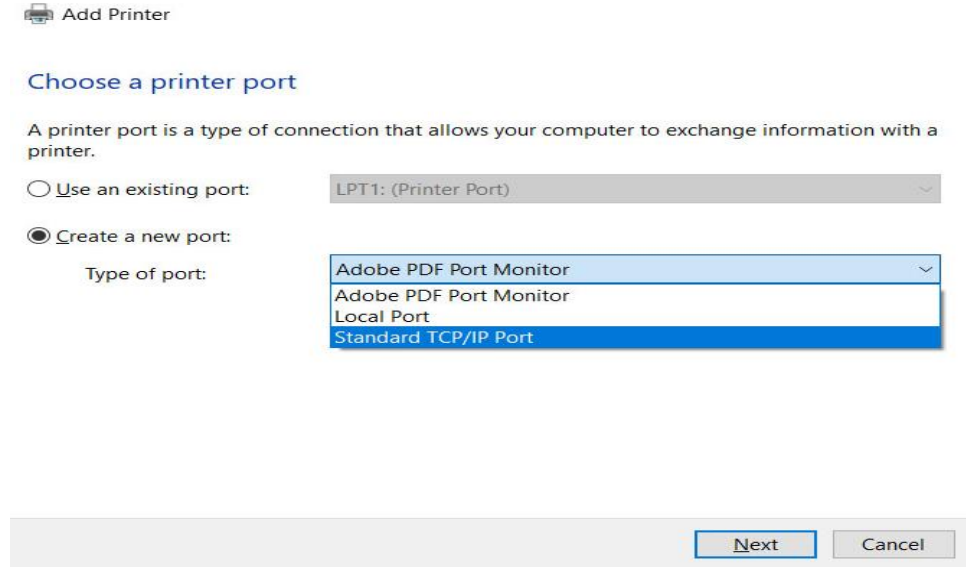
Add Printer

Choose a printer port

A printer port is a type of connection that allows your computer to exchange information with a printer.

Use an existing port:
LPT1: (Printer Port)

Create a new port:

Type of port:
Adobe PDF Port Monitor
Adobe PDF Port Monitor
Local Port
Standard TCP/IP Port

Next
Cancel